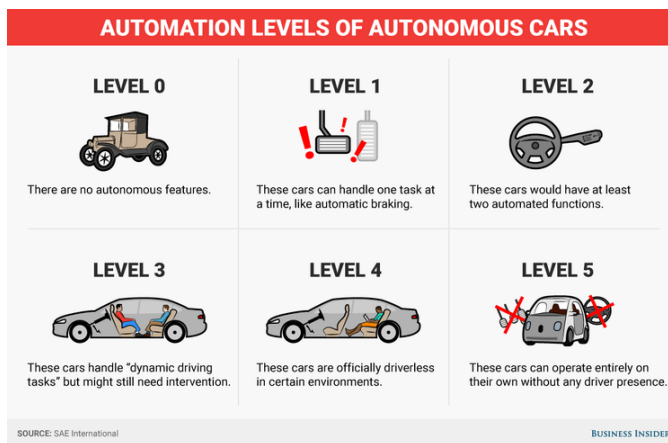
AUTOMATION LEVELS OF AUTONOMOUS CARS

LEVEL 0

There are no autonomous features.

LEVEL 1

These cars can handle one task at a time, like automatic braking.

LEVEL 2

These cars would have at least two automated functions.

LEVEL 3

These cars handle "dynamic driving tasks" but might still need intervention.

LEVEL 4

These cars are officially driverless in certain environments.

LEVEL 5

These cars can operate entirely on their own without any driver presence.

SOURCE: SAE International

BUSINESS INSIDE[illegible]